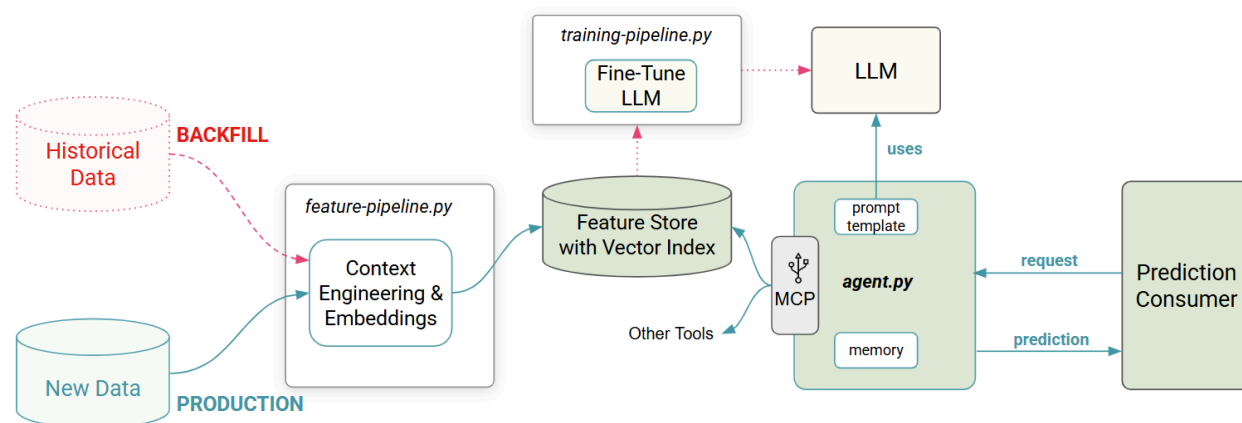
training-pipeline.py

Fine-Tune LLM

LLM

uses

Historical Data

BACKFILL

feature-pipeline.py

Context Engineering & Embeddings

Feature Store with Vector Index

prompt template

MCP

agent.py

request

Prediction Consumer

Other Tools

memory

prediction

New Data

PRODUCTION